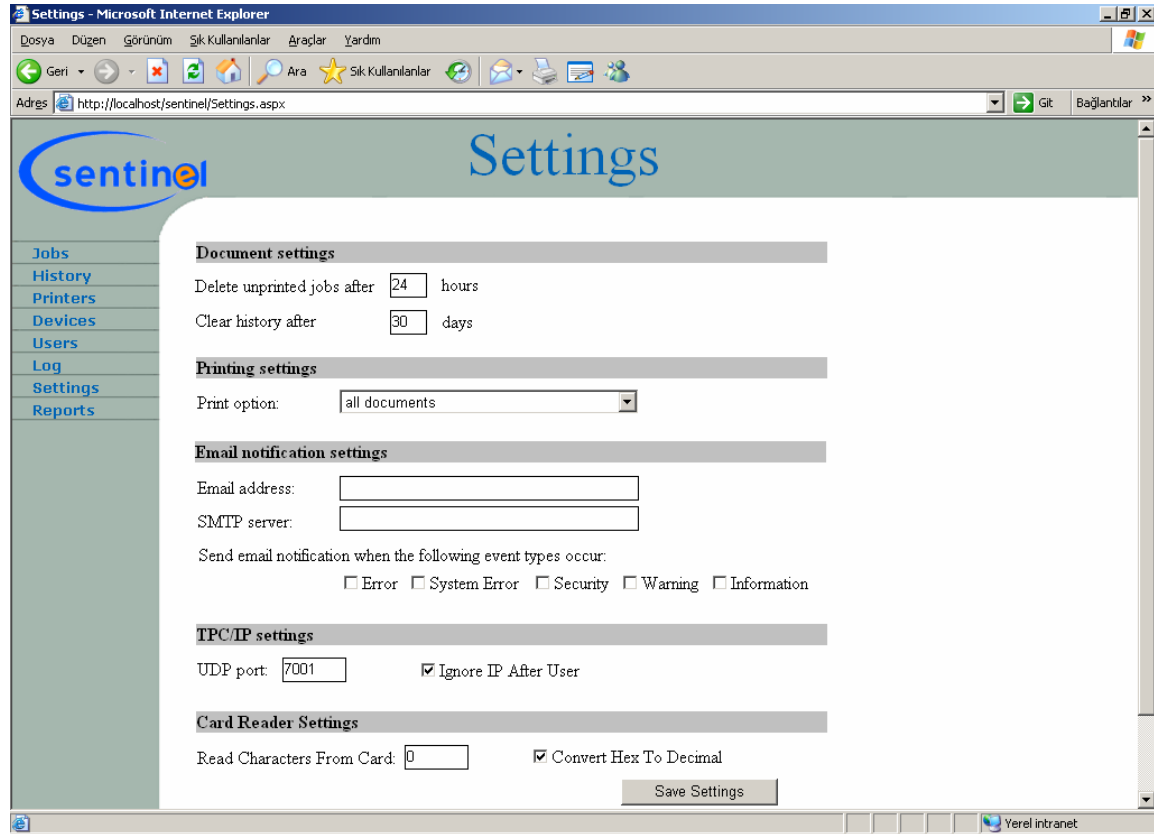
Settings - Microsoft Internet Explorer

Dosya Düzen Görünüm Sık Kullanılanlar Araçlar Yardım

Geri Ara Sık Kullanılanlar

Adres http://localhost/sentinel/Settings.aspx Git Bağlantılar »

sentinel

Settings

Jobs
History
Printers
Devices
Users
Log
Settings
Reports

Document settings

Delete unprinted jobs after 24 hours

Clear history after 30 days

Printing settings

Print option: all documents

Email notification settings

Email address:

SMTP server:

Send email notification when the following event types occur:

☐ Error ☐ System Error ☐ Security ☐ Warning ☐ Information

TPC/IP settings

UDP port: 7001 ☑ Ignore IP After User

Card Reader Settings

Read Characters From Card: 0 ☑ Convert Hex To Decimal

Save Settings

Yerel intranet